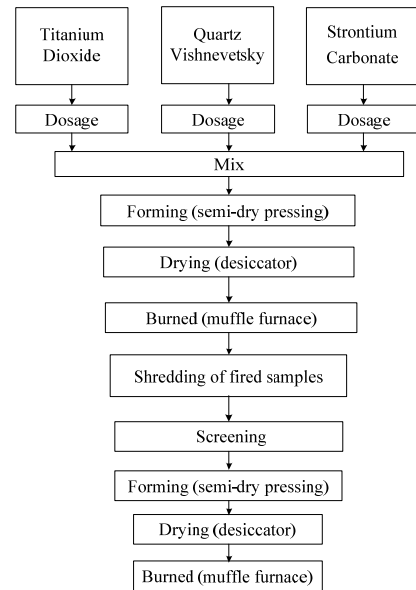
Titanium Dioxide

Quartz Vishnevetsky

Strontium Carbonate

Dosage

Dosage

Dosage

Mix

Forming (semi-dry pressing)

Drying (desiccator)

Burned (muffle furnace)

Shredding of fired samples

Screening

Forming (semi-dry pressing)

Drying (desiccator)

Burned (muffle furnace)